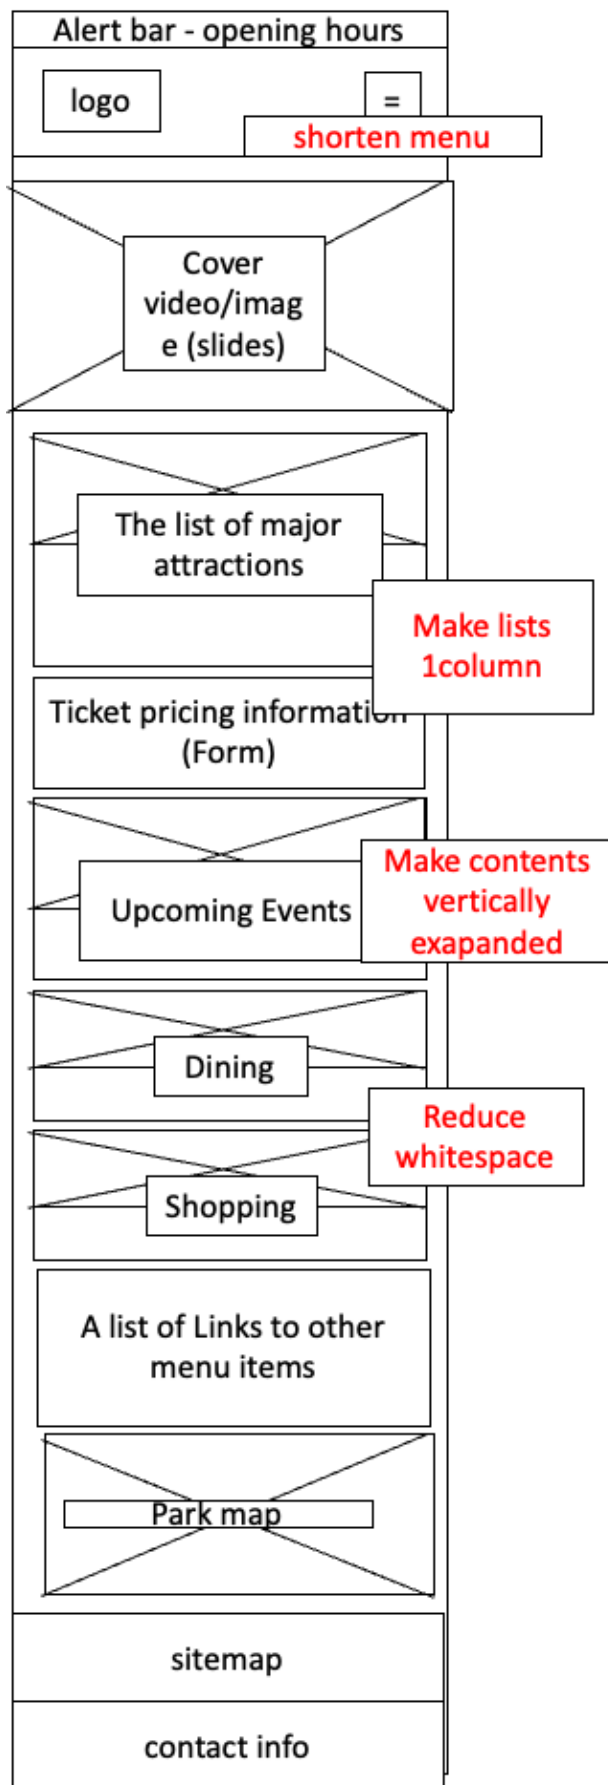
Alert bar - opening hours

logo

=

shorten menu

Cover video/image (slides)

The list of major attractions

Make lists 1column

Ticket pricing information (Form)

Upcoming Events

Make contents vertically exapanded

Dining

Reduce whitespace

Shopping

A list of Links to other menu items

Park map

sitemap

contact info